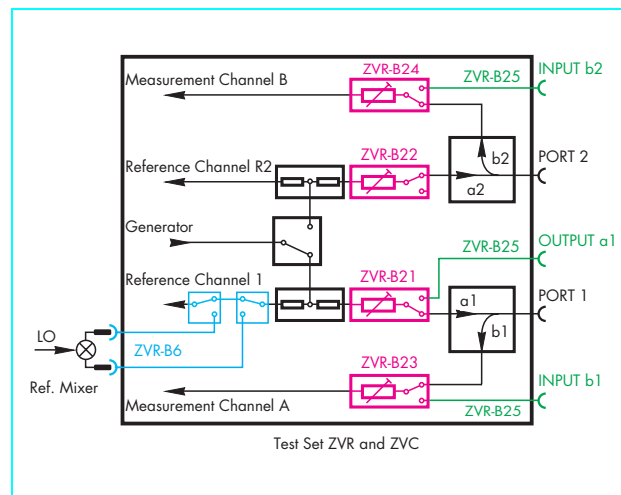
Measurement Channel B
ZVR-B24
ZVR-B25
INPUT b2
Reference Channel R2
ZVR-B22
b2
PORT 2
a2
Generator
ZVR-B25
OUTPUT a1
Reference Channel 1
ZVR-B21
a1
PORT 1
b1
LO
ZVR-B6
Ref. Mixer
ZVR-B23
INPUT b1
Measurement Channel A
ZVR-B25
Test Set ZVR and ZVC